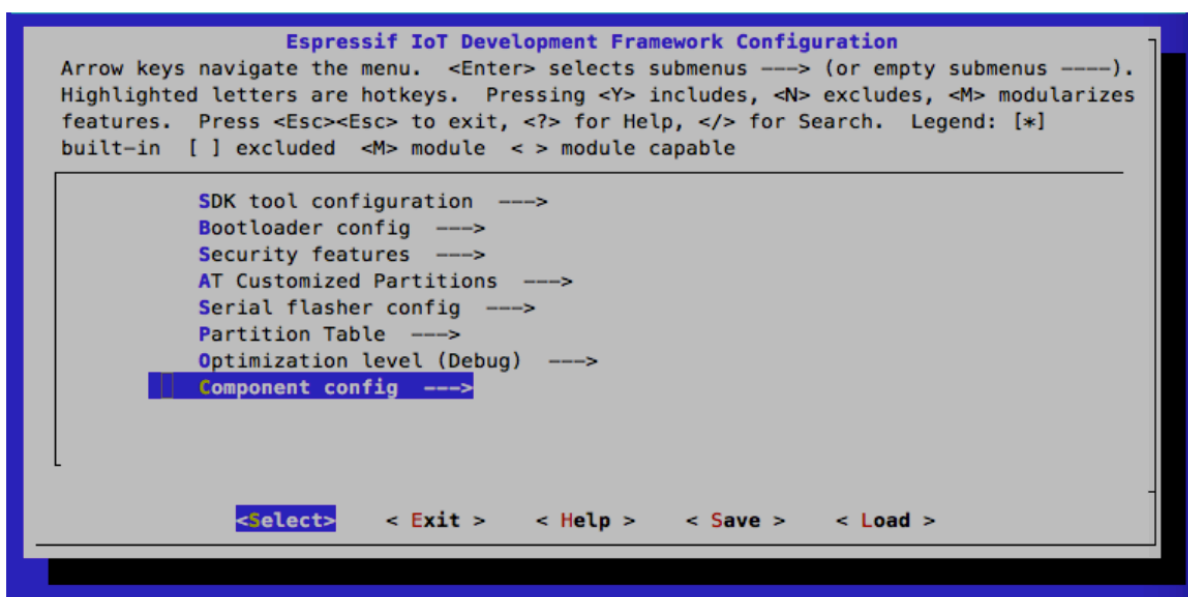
Espressif IoT Development Framework Configuration
Arrow keys navigate the menu. <Enter> selects submenus ---> (or empty submenus ----). Highlighted letters are hotkeys. Pressing <Y> includes, <N> excludes, <M> modularizes features. Press <Esc><Esc> to exit, <?> for Help, </> for Search. Legend: [*] built-in [ ] excluded <M> module < > module capable

SDK tool configuration --->
Bootloader config --->
Security features --->
AT Customized Partitions --->
Serial flasher config --->
Partition Table --->
Optimization level (Debug) --->
Component config --->

<Select> < Exit > < Help > < Save > < Load >